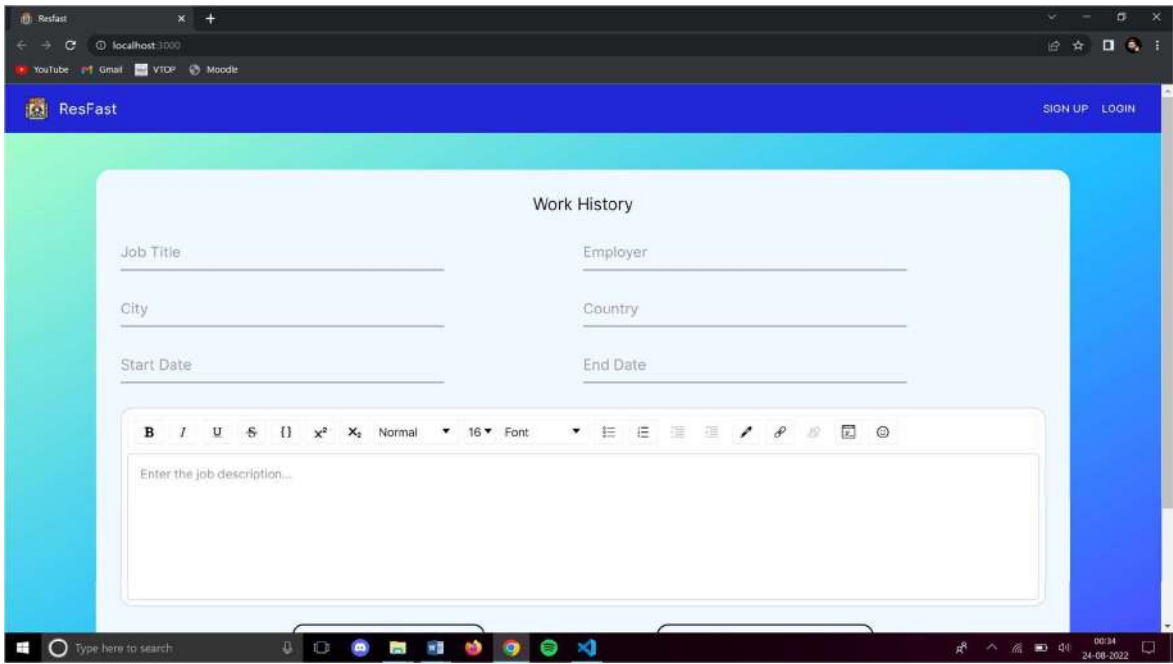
Resfast
localhost:3000
YouTube Gmail VTOP Moodle

ResFast
SIGN UP LOGIN

Work History

Job Title
Employer
City
Country
Start Date
End Date

B I U S {} $x^2$ $X_2$ Normal 16 Font

Enter the job description...

Type here to search
00:34
24-08-2022